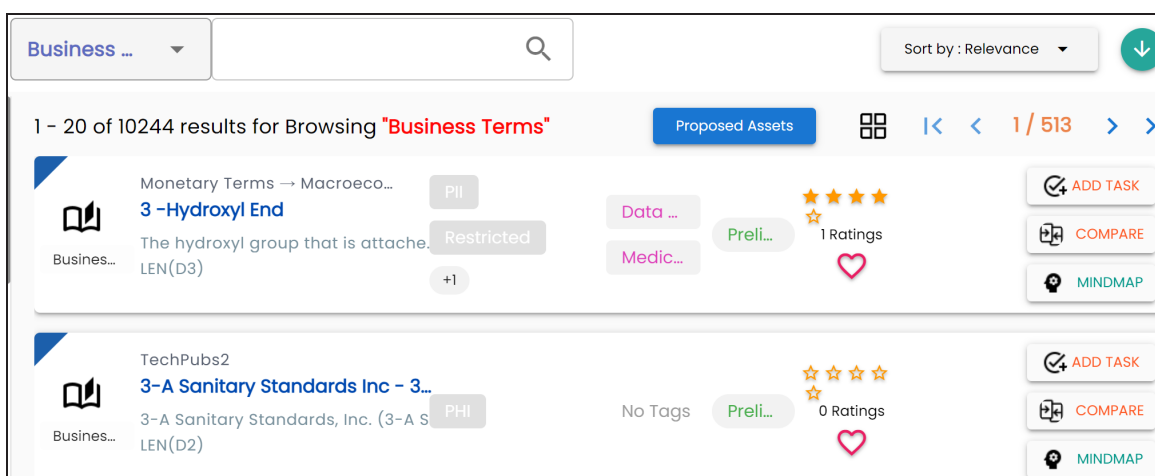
Business ...

Sort by : Relevance

1 - 20 of 10244 results for Browsing "Business Terms"

Proposed Assets

1 / 513

Busines...

Monetary Terms → Macroeco...

3 -Hydroxyl End

The hydroxyl group that is attache.

LEN(D3)

PII

Restricted

+1

Data ...

Medic...

Preli...

1 Ratings

ADD TASK

COMPARE

MINDMAP

Busines...

TechPubs2

3-A Sanitary Standards Inc - 3...

3-A Sanitary Standards, Inc. (3-A S

LEN(D2)

PHI

No Tags

Preli...

0 Ratings

ADD TASK

COMPARE

MINDMAP